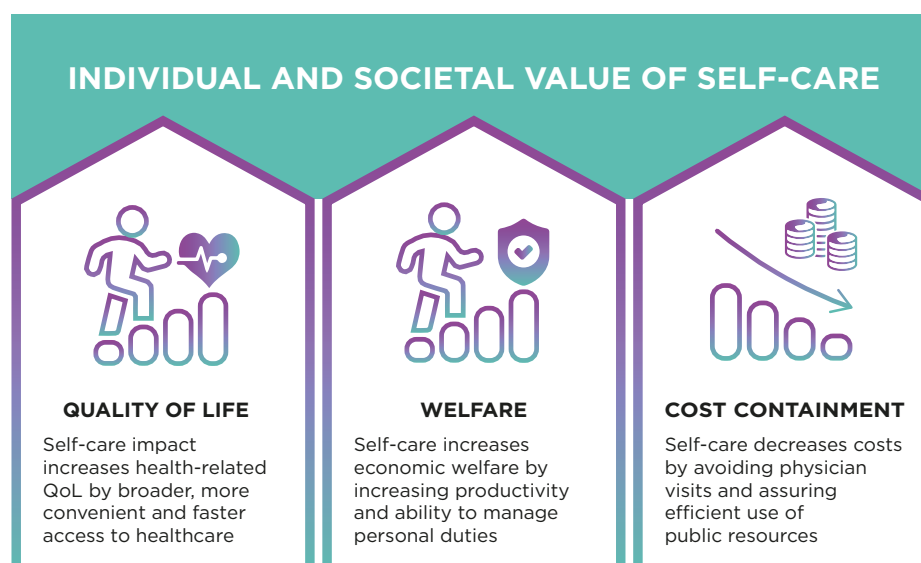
INDIVIDUAL AND SOCIETAL VALUE OF SELF-CARE

QUALITY OF LIFE

Self-care impact increases health-related QoL by broader, more convenient and faster access to healthcare

WELFARE

Self-care increases economic welfare by increasing productivity and ability to manage personal duties

COST CONTAINMENT

Self-care decreases costs by avoiding physician visits and assuring efficient use of public resources